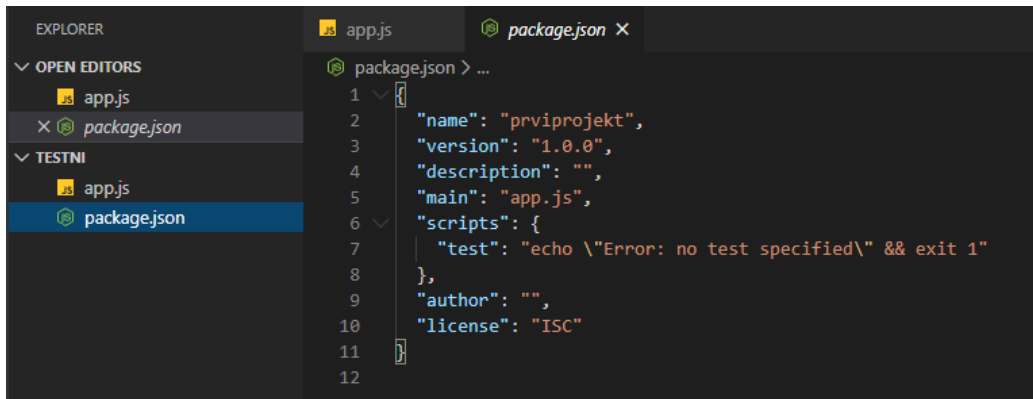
EXPLORER
OPEN EDITORS
JS app.js
× package.json
TESTNI
JS app.js
package.json

JS app.js
package.json ×

package.json > ...

1 {
2 "name": "prviprojekt",
3 "version": "1.0.0",
4 "description": "",
5 "main": "app.js",
6 "scripts": {
7 "test": "echo \"Error: no test specified\" && exit 1"
8 },
9 "author": "",
10 "license": "ISC"
11 }
12